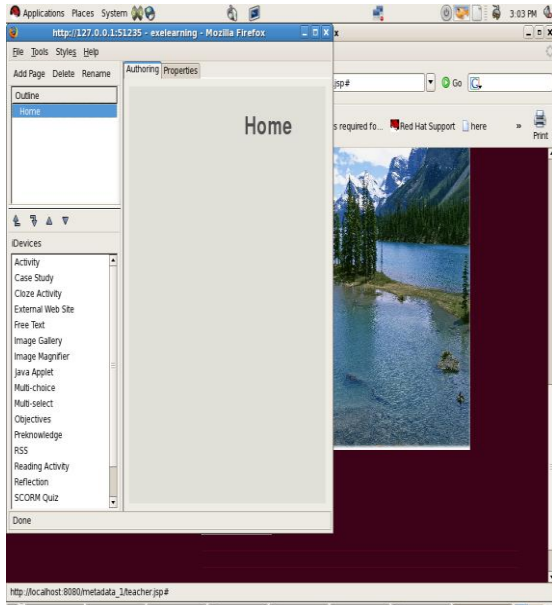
Applications Places System

3:03 PM

http://127.0.0.1:51235 - exelearning - Mozilla Firefox

File Tools Styles Help

Add Page Delete Rename

Outline

Home

Authoring Properties

Home

iDevices

Activity
Case Study
Cloze Activity
External Web Site
Free Text
Image Gallery
Image Magnifier
Java Applet
Multi-choice
Multi-select
Objectives
Preknowledge
RSS
Reading Activity
Reflection
SCORM Quiz

Done

jsp#

Go

s required fo...

Red Hat Support

here

Print

http://localhost:8080/metadata_1/teacher.jsp#